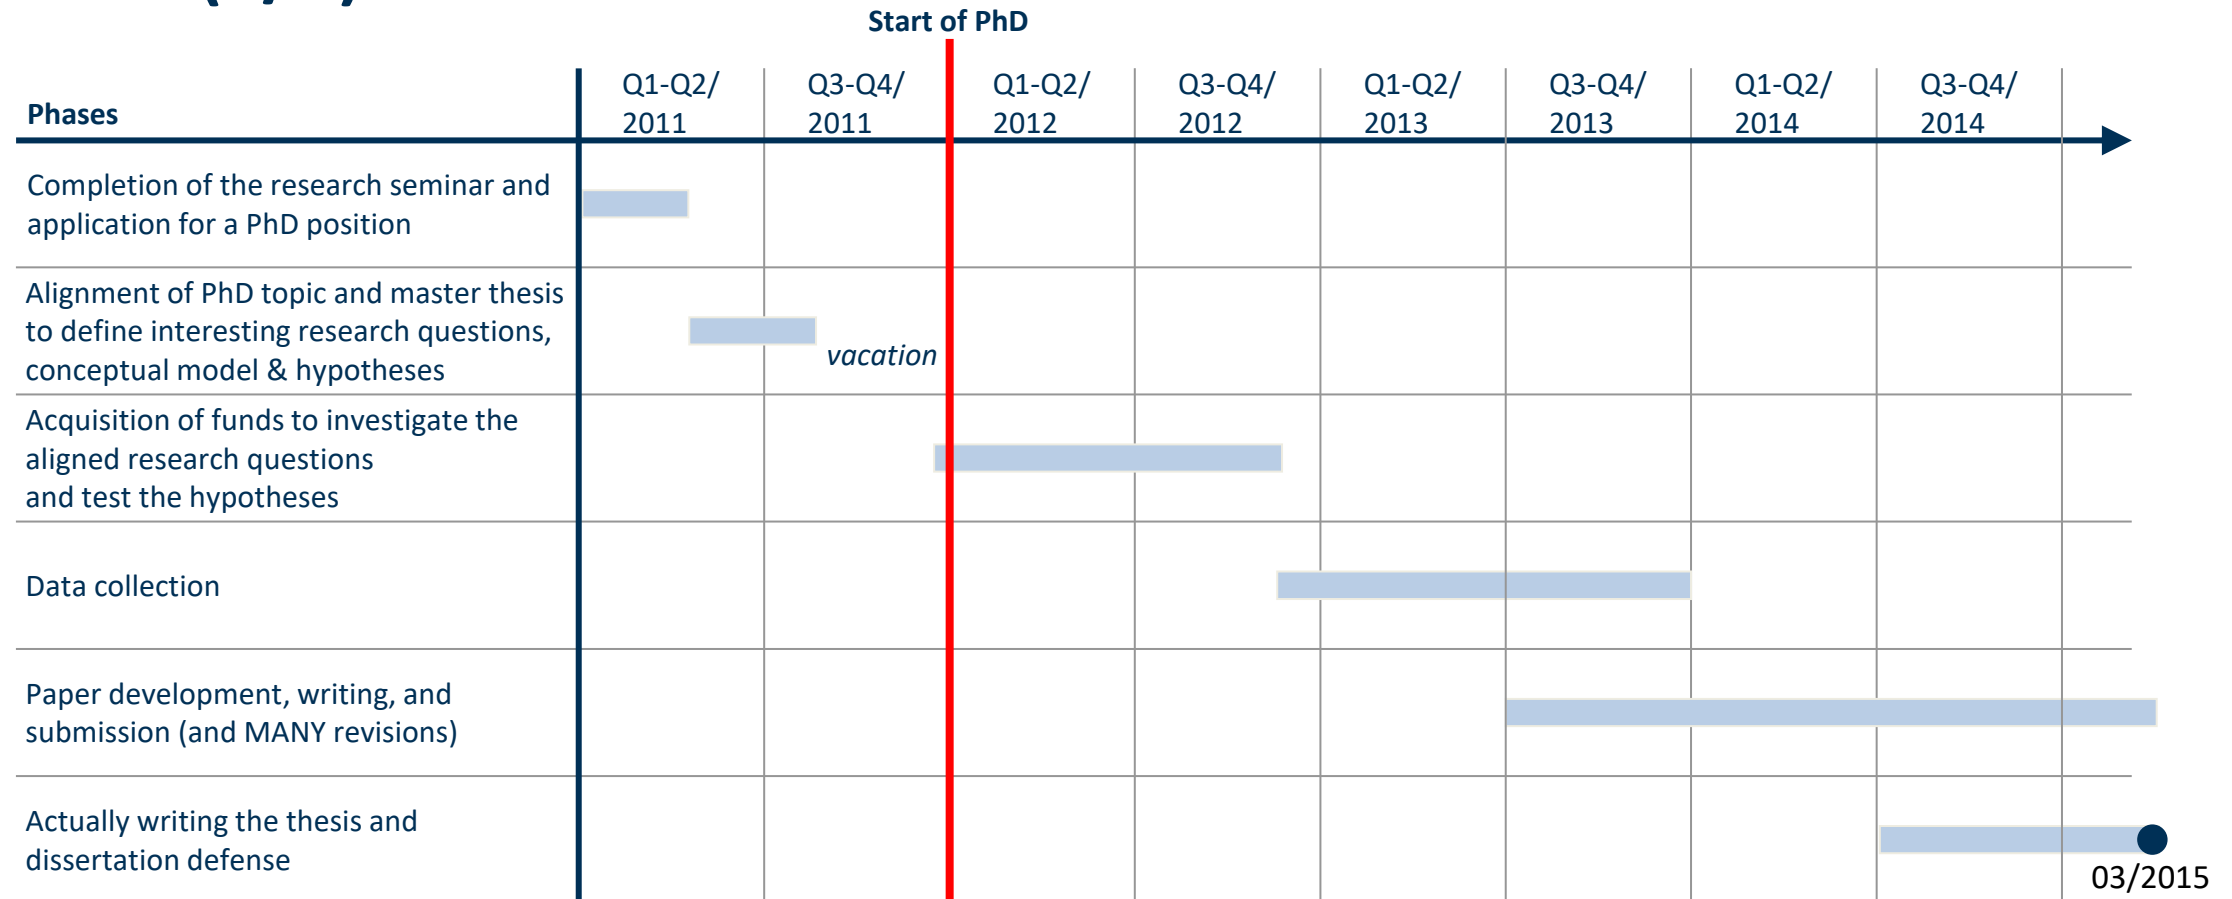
Start of PhD

| Phases | Q1-Q2/ 2011 | Q3-Q4/ 2011 | Q1-Q2/ 2012 | Q3-Q4/ 2012 | Q1-Q2/ 2013 | Q3-Q4/ 2013 | Q1-Q2/ 2014 | Q3-Q4/ 2014 |
|---|---|---|---|---|---|---|---|---|
| Completion of the research seminar and application for a PhD position | | | | | | | | |
| Alignment of PhD topic and master thesis to define interesting research questions, conceptual model & hypotheses | | vacation | | | | | | |
| Acquisition of funds to investigate the aligned research questions and test the hypotheses | | | | | | | | |
| Data collection | | | | | | | | |
| Paper development, writing, and submission (and MANY revisions) | | | | | | | | |
| Actually writing the thesis and dissertation defense | | | | | | | | 03/2015 |